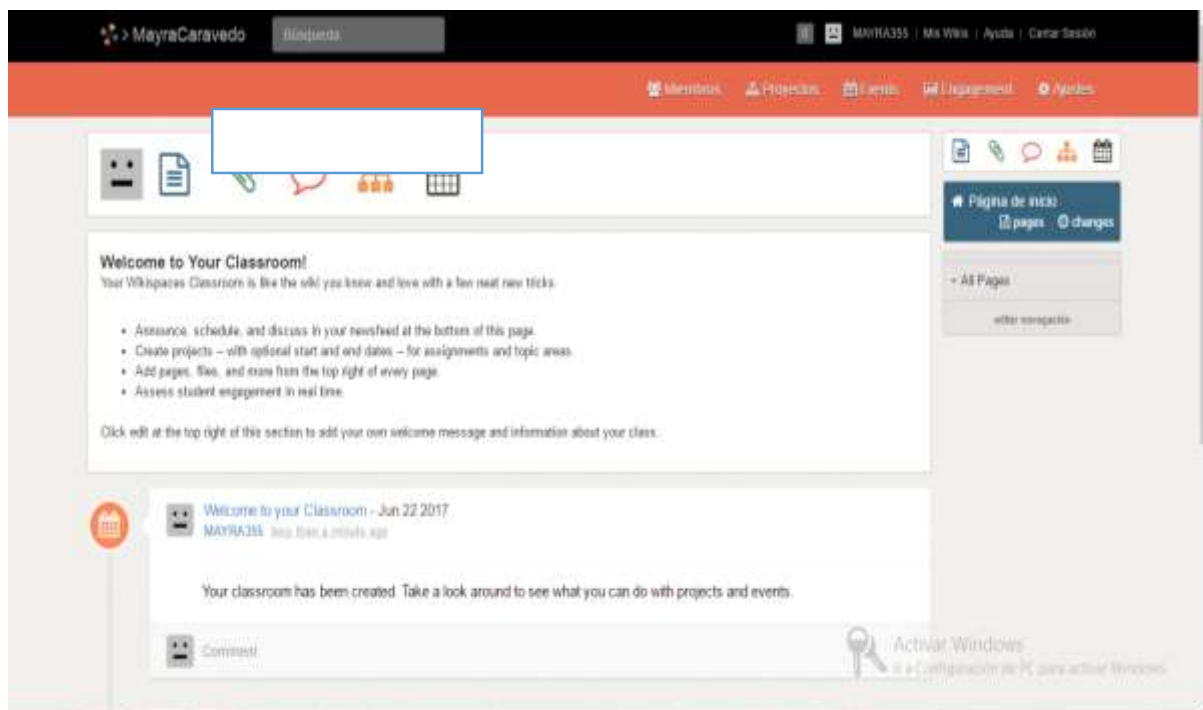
> MayraCaravedo Búsqueda

MAYRA355 | Mis Wikis | Ayuda | Cerrar Sesión

Miembros Proyectos Events Engagement Ajustes

Página de inicio
pages 0 changes

- All Pages

editar navegación

Welcome to Your Classroom!
Your Wikispaces Classroom is like the wiki you know and love with a few neat new tricks.

- Announce, schedule, and discuss in your newsfeed at the bottom of this page.
- Create projects – with optional start and end dates – for assignments and topic areas.
- Add pages, files, and more from the top right of every page.
- Assess student engagement in real time.

Click edit at the top right of this section to add your own welcome message and information about your class.

Welcome to your Classroom - Jun 22 2017
MAYRA355 less than a minute ago

Your classroom has been created. Take a look around to see what you can do with projects and events.

Comment

Activar Windows
Ir a Configuración de PC para activar Windows.